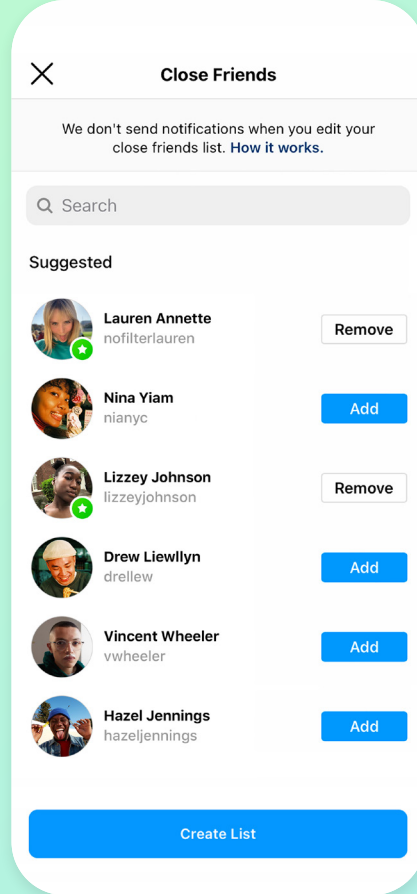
Close Friends

We don't send notifications when you edit your close friends list. How it works.

Search

Suggested

Lauren Annette
nofilterlauren
Remove

Nina Yiam
nianyc
Add

Lizzey Johnson
lizzeyjohnson
Remove

Drew Liewllyn
drellew
Add

Vincent Wheeler
vwheeler
Add

Hazel Jennings
hazeljennings
Add

Create List